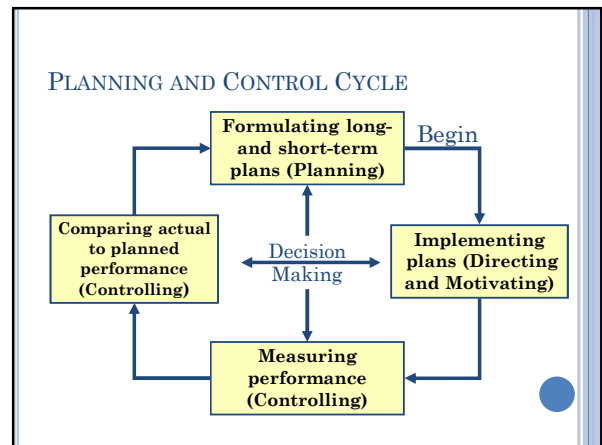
PLANNING AND CONTROL CYCLE

Formulating long- and short-term plans (Planning)

Begin

Implementing plans (Directing and Motivating)

Decision Making

Comparing actual to planned performance (Controlling)

Measuring performance (Controlling)